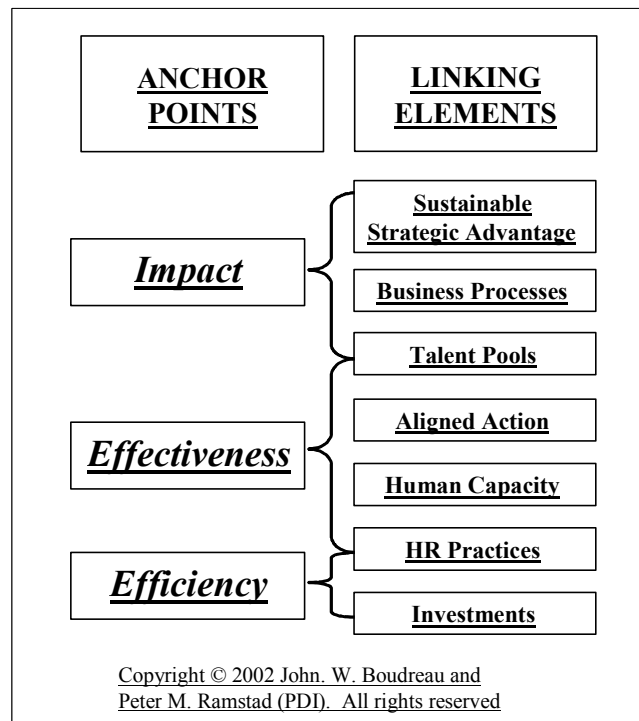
ANCHOR POINTS

LINKING ELEMENTS

Impact

Sustainable Strategic Advantage

Business Processes

Talent Pools

Effectiveness

Aligned Action

Human Capacity

Efficiency

HR Practices

Investments

Copyright © 2002 John. W. Boudreau and Peter M. Ramstad (PDI). All rights reserved